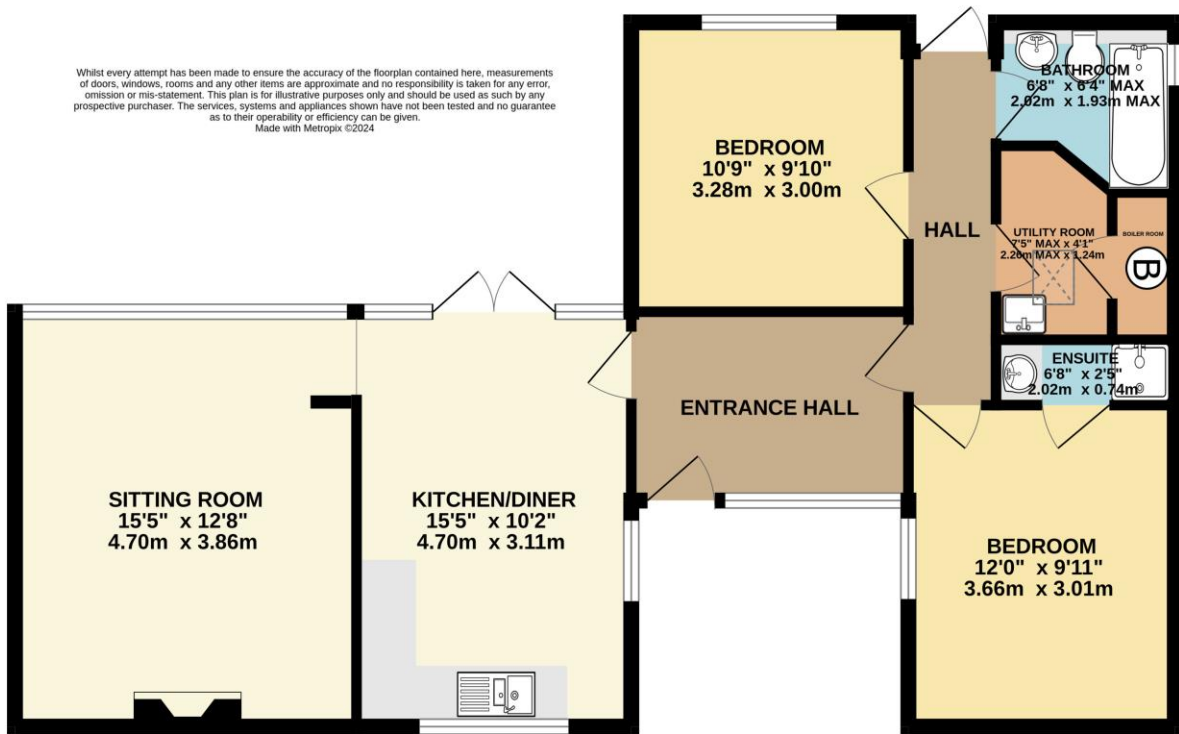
Whilst every attempt has been made to ensure the accuracy of the floorplan contained here, measurements of doors, windows, rooms and any other items are approximate and no responsibility is taken for any error, omission or mis-statement. This plan is for illustrative purposes only and should be used as such by any prospective purchaser. The services, systems and appliances shown have not been tested and no guarantee as to their operability or efficiency can be given.
Made with Metropix ©2024

BEDROOM
10'9" x 9'10"
3.28m x 3.00m

BATHROOM
6'8" x 6'4" MAX
2.02m x 1.93m MAX

HALL

UTILITY ROOM
7'5" MAX x 4'1"
2.26m MAX x 1.24m

BOILER ROOM

B

ENSUITE
6'8" x 2'5"
2.02m x 0.74m

ENTRANCE HALL

SITTING ROOM
15'5" x 12'8"
4.70m x 3.86m

KITCHEN/DINER
15'5" x 10'2"
4.70m x 3.11m

BEDROOM
12'0" x 9'11"
3.66m x 3.01m